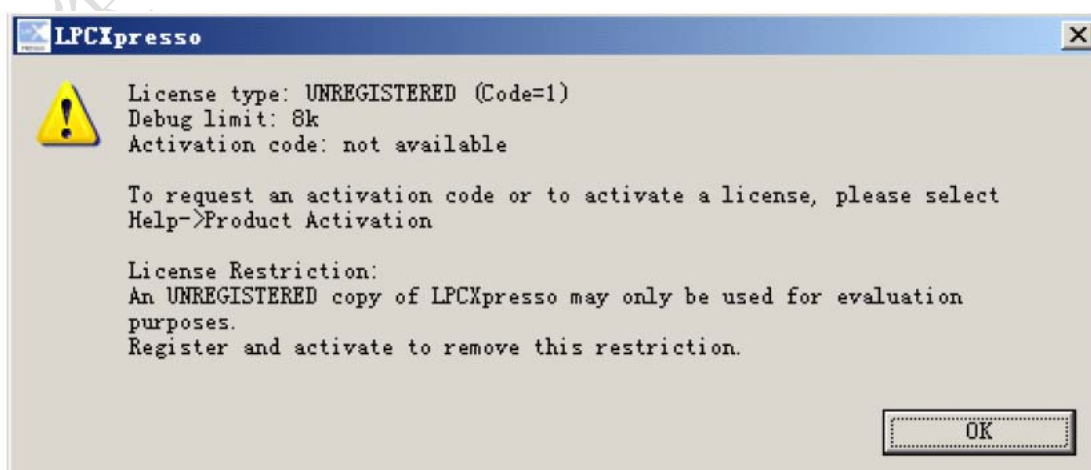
LPCXpresso

×

License type: UNREGISTERED (Code=1)
Debug limit: 8k
Activation code: not available

To request an activation code or to activate a license, please select Help->Product Activation

License Restriction:
An UNREGISTERED copy of LPCXpresso may only be used for evaluation purposes.
Register and activate to remove this restriction.

OK